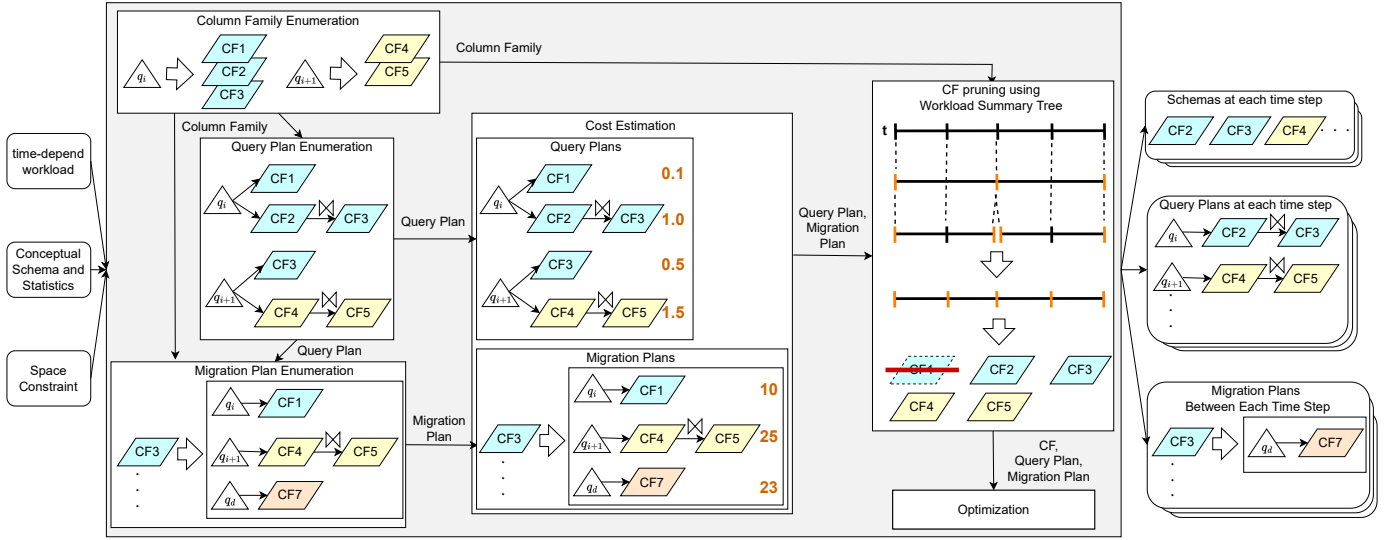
time-depend workload

Conceptual Schema and Statistics

Space Constraint

Column Family Enumeration

$q_i$ CF1 CF2 CF3

$q_{i+1}$ CF4 CF5

Column Family

Column Family

Query Plan Enumeration

$q_i$ CF1 CF2 ⋈ CF3

$q_{i+1}$ CF3 CF4 ⋈ CF5

Query Plan

Query Plan

Migration Plan Enumeration

CF3

$q_i$ CF1

$q_{i+1}$ CF4 ⋈ CF5

$q_d$ CF7

Migration Plan

Cost Estimation

Query Plans

$q_i$ CF1 CF2 ⋈ CF3

0.1

1.0

$q_{i+1}$ CF3 CF4 ⋈ CF5

0.5

1.5

Migration Plans

CF3

$q_i$ CF1 10

$q_{i+1}$ CF4 ⋈ CF5 25

$q_d$ CF7 23

Query Plan, Migration Plan

CF pruning using Workload Summary Tree

t

CF1 CF2 CF3

CF4 CF5

CF, Query Plan, Migration Plan

Optimization

Schemas at each time step

CF2 CF3 CF4 . . .

Query Plans at each time step

$q_i$ CF2 ⋈ CF3

$q_{i+1}$ CF4 ⋈ CF5

Migration Plans Between Each Time Step

CF3 $q_d$ CF7